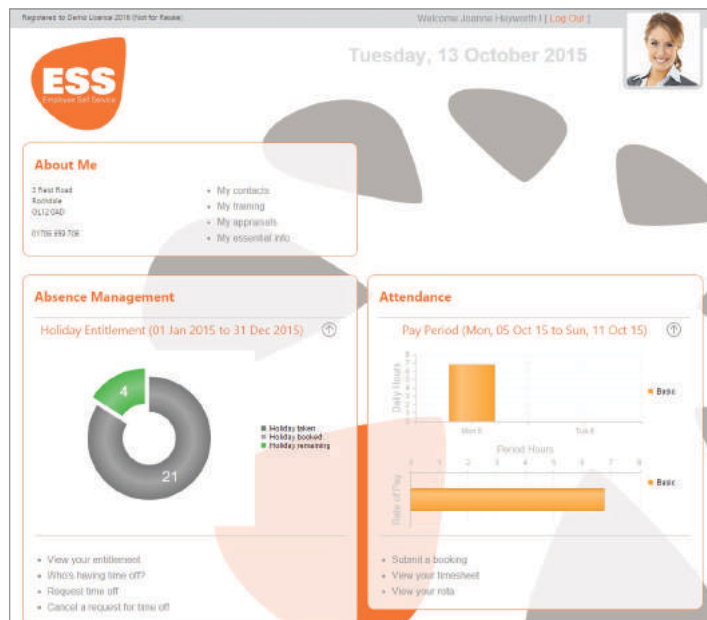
Registered to Demo Licence 2016 (Not for Resale)

Welcome Joanne Hayworth | [ Log Out ]

ESS
Employee Self Service

Tuesday, 13 October 2015

About Me

3 Field Road
Rochdale
OL12 0AD

01706 899 708

- My contacts
- My training
- My appraisals
- My essential info

Absence Management

Holiday Entitlement (01 Jan 2015 to 31 Dec 2015)

4

21

Holiday taken
Holiday booked
Holiday remaining

- View your entitlement
- Who's having time off?
- Request time off
- Cancel a request for time off

Attendance

Pay Period (Mon, 05 Oct 15 to Sun, 11 Oct 15)

Daily Hours

Mon 5

Tue 6

Basic

Period Hours

0 1 2 3 4 5 6 7 8

Rate of Pay

Basic

- Submit a booking
- View your timesheet
- View your rota